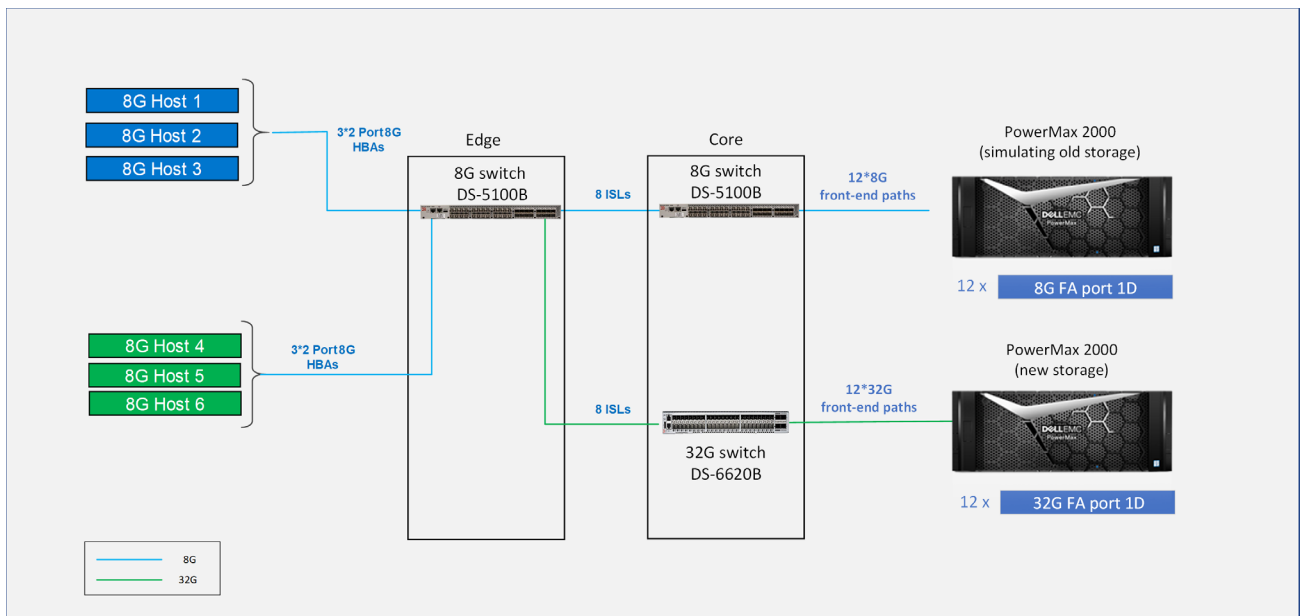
8G Host 1
8G Host 2
8G Host 3

3*2 Port8G HBAs

Edge
8G switch
DS-5100B

8 ISLs

Core
8G switch
DS-5100B

12*8G
front-end paths

PowerMax 2000
(simulating old storage)

DELLEMC
PowerMax

12 x 8G FA port 1D

8G Host 4
8G Host 5
8G Host 6

3*2 Port8G HBAs

8 ISLs

32G switch
DS-6620B

12*32G
front-end paths

PowerMax 2000
(new storage)

DELLEMC
PowerMax

12 x 32G FA port 1D

8G
32G